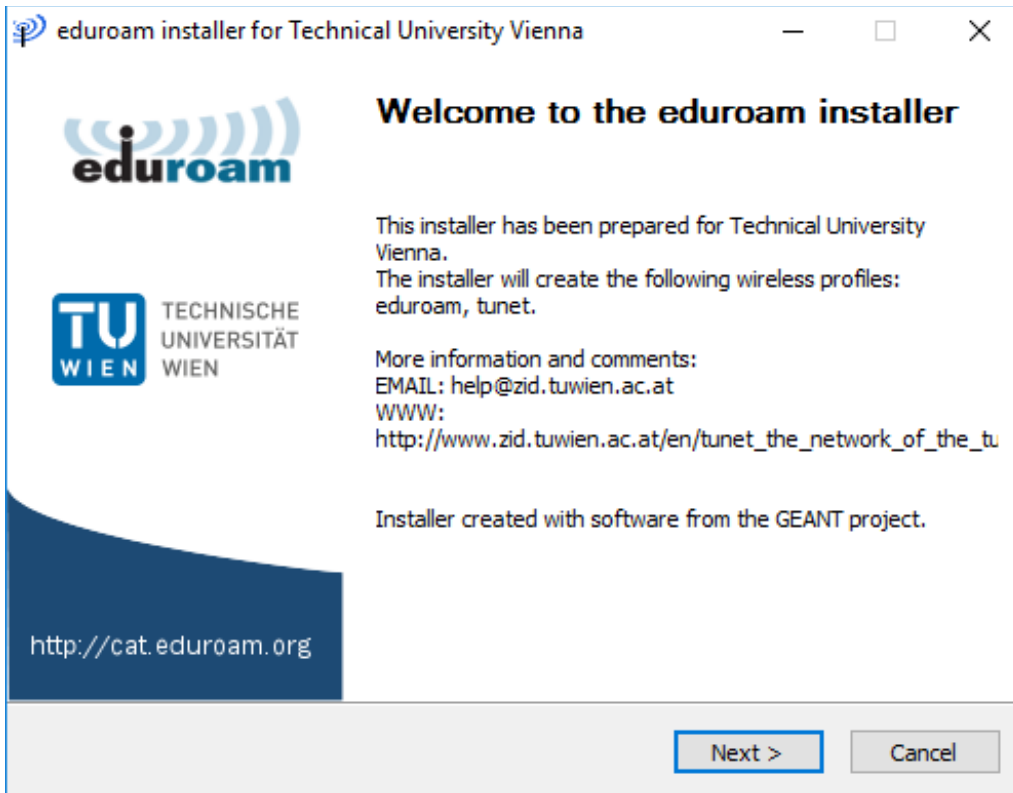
eduroam installer for Technical University Vienna

eduroam

TU WIEN TECHNISCHE UNIVERSITÄT WIEN

http://cat.eduroam.org

Welcome to the eduroam installer

This installer has been prepared for Technical University Vienna.
The installer will create the following wireless profiles: eduroam, tunet.

More information and comments:
EMAIL: help@zid.tuwien.ac.at
WWW:
http://www.zid.tuwien.ac.at/en/tunet_the_network_of_the_tu

Installer created with software from the GEANT project.

Next >

Cancel